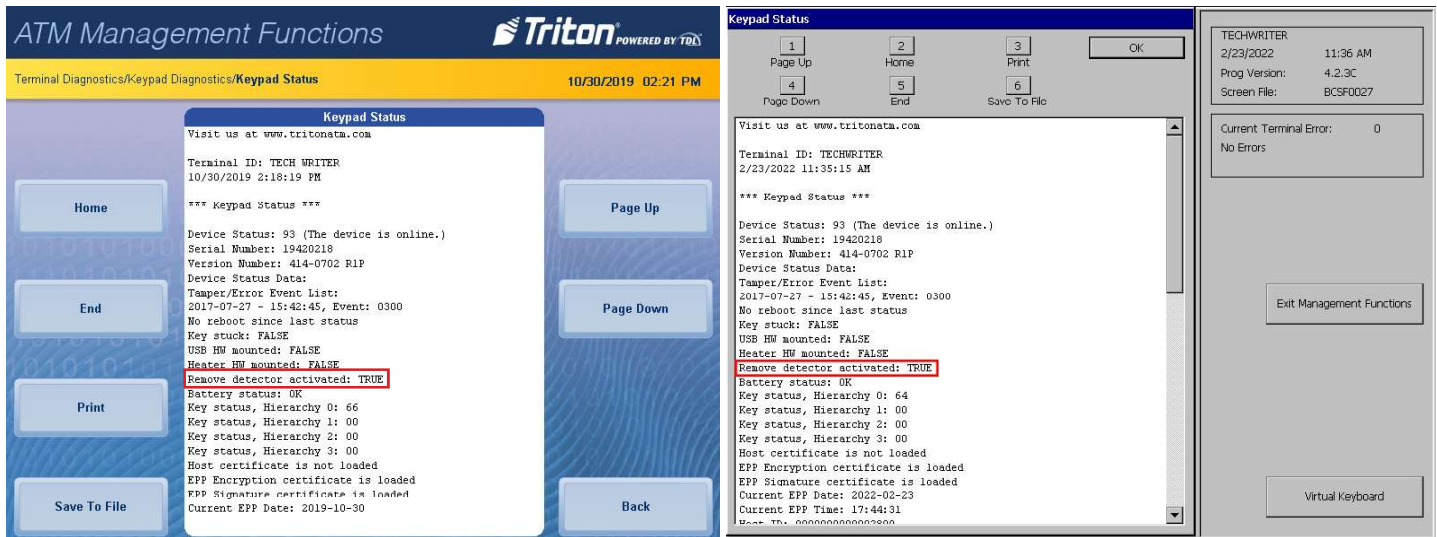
ATM Management Functions

Triton POWERED BY TDL

Terminal Diagnostics/Keypad Diagnostics/Keypad Status

10/30/2019 02:21 PM

Keypad Status

Visit us at www.tritonatm.com

Terminal ID: TECH WRITER
10/30/2019 2:18:19 PM

*** Keypad Status ***

Device Status: 93 (The device is online.)
Serial Number: 19420218
Version Number: 414-0702 R1P
Device Status Data:
Tamper/Error Event List:
2017-07-27 - 15:42:45, Event: 0300
No reboot since last status
Key stuck: FALSE
USB HW mounted: FALSE
Heater HW mounted: FALSE
Remove detector activated: TRUE
Battery status: OK
Key status, Hierarchy 0: 66
Key status, Hierarchy 1: 00
Key status, Hierarchy 2: 00
Key status, Hierarchy 3: 00
Host certificate is not loaded
EPP Encryption certificate is loaded
EPP Signature certificate is loaded
Current EPP Date: 2019-10-30

Home

End

Print

Save To File

Page Up

Page Down

Back

Keypad Status

1 Page Up
2 Home
3 Print
OK
4 Page Down
5 End
6 Save To File

Visit us at www.tritonatm.com

Terminal ID: TECHWRITER
2/23/2022 11:35:15 AM

*** Keypad Status ***

Device Status: 93 (The device is online.)
Serial Number: 19420218
Version Number: 414-0702 R1P
Device Status Data:
Tamper/Error Event List:
2017-07-27 - 15:42:45, Event: 0300
No reboot since last status
Key stuck: FALSE
USB HW mounted: FALSE
Heater HW mounted: FALSE
Remove detector activated: TRUE
Battery status: OK
Key status, Hierarchy 0: 64
Key status, Hierarchy 1: 00
Key status, Hierarchy 2: 00
Key status, Hierarchy 3: 00
Host certificate is not loaded
EPP Encryption certificate is loaded
EPP Signature certificate is loaded
Current EPP Date: 2022-02-23
Current EPP Time: 17:44:31
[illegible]

TECHWRITER
2/23/2022 11:36 AM
Prog Version: 4.2.3C
Screen File: BCSF0027

Current Terminal Error: 0
No Errors

Exit Management Functions

Virtual Keyboard